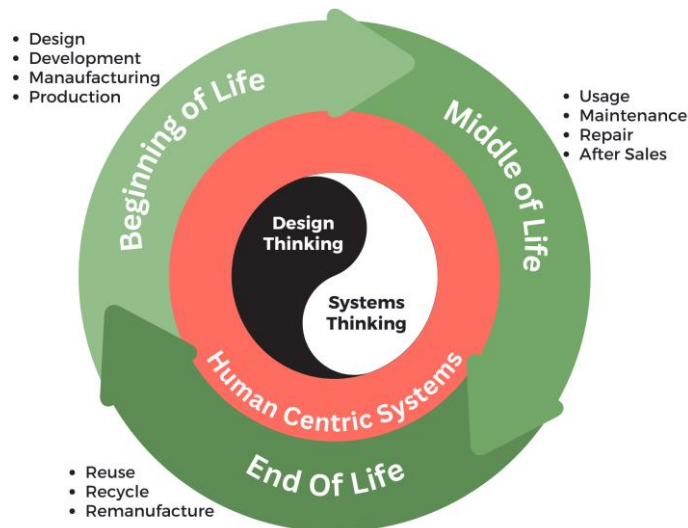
- Design
- Development
- Manufacturing
- Production

Beginning of Life

Middle of Life

- Usage
- Maintenance
- Repair
- After Sales

Design Thinking

Systems Thinking

Human Centric Systems

End Of Life

- Reuse
- Recycle
- Remanufacture